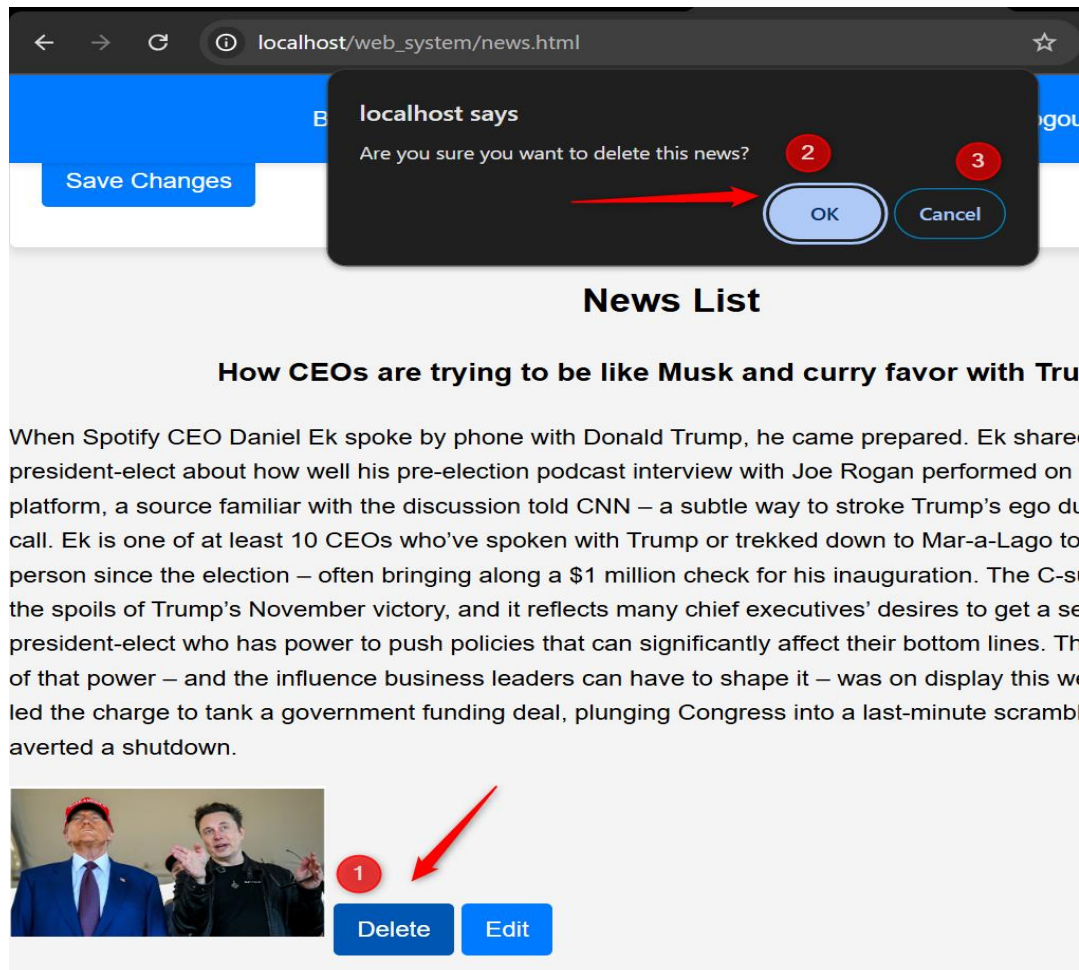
localhost/web_system/news.html

B

ogou

Save Changes

localhost says

Are you sure you want to delete this news?

2

3

OK

Cancel

News List

How CEOs are trying to be like Musk and curry favor with Tru

When Spotify CEO Daniel Ek spoke by phone with Donald Trump, he came prepared. Ek share president-elect about how well his pre-election podcast interview with Joe Rogan performed on platform, a source familiar with the discussion told CNN – a subtle way to stroke Trump's ego du call. Ek is one of at least 10 CEOs who've spoken with Trump or trekked down to Mar-a-Lago to person since the election – often bringing along a $1 million check for his inauguration. The C-su the spoils of Trump's November victory, and it reflects many chief executives' desires to get a se president-elect who has power to push policies that can significantly affect their bottom lines. Th of that power – and the influence business leaders can have to shape it – was on display this we led the charge to tank a government funding deal, plunging Congress into a last-minute scrambl averted a shutdown.

1

Delete

Edit